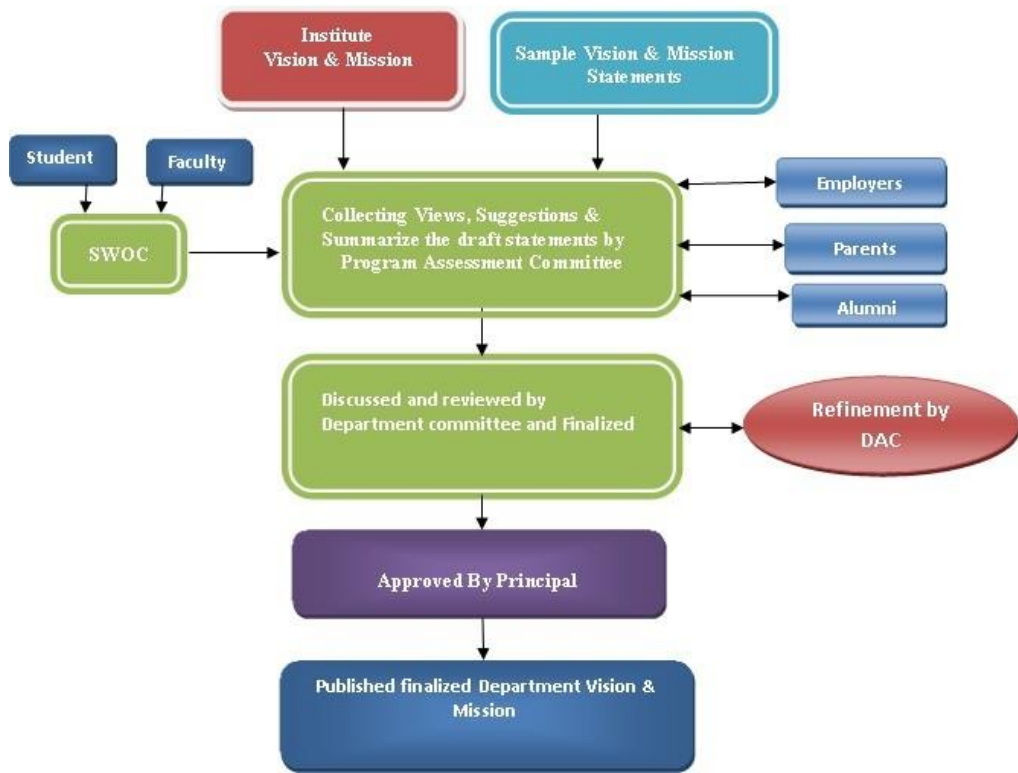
Institute Vision & Mission

Sample Vision & Mission Statements

Student

Faculty

SWOC

Collecting Views, Suggestions & Summarize the draft statements by Program Assessment Committee

Employers

Parents

Alumni

Discussed and reviewed by Department committee and Finalized

Refinement by DAC

Approved By Principal

Published finalized Department Vision & Mission